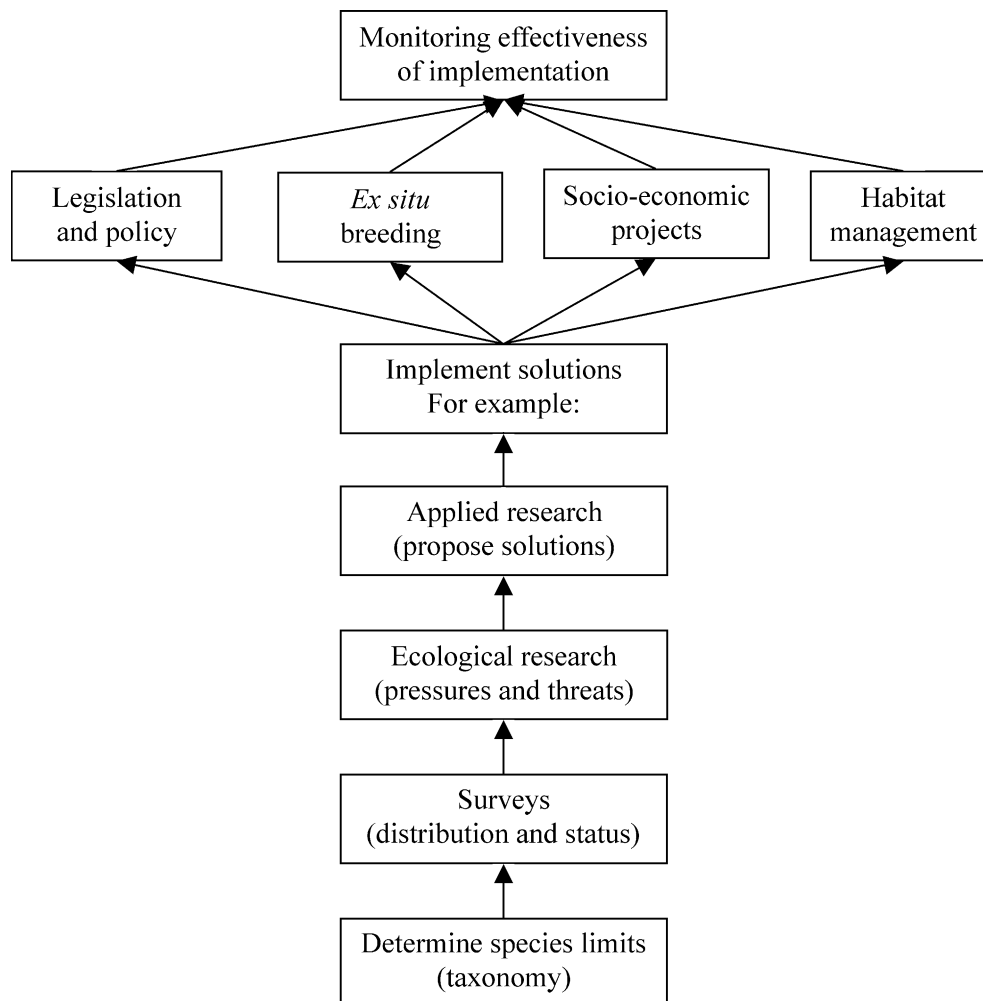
Monitoring effectiveness of implementation

Legislation and policy

Ex situ breeding

Socio-economic projects

Habitat management

Implement solutions
For example:

Applied research
(propose solutions)

Ecological research
(pressures and threats)

Surveys
(distribution and status)

Determine species limits
(taxonomy)